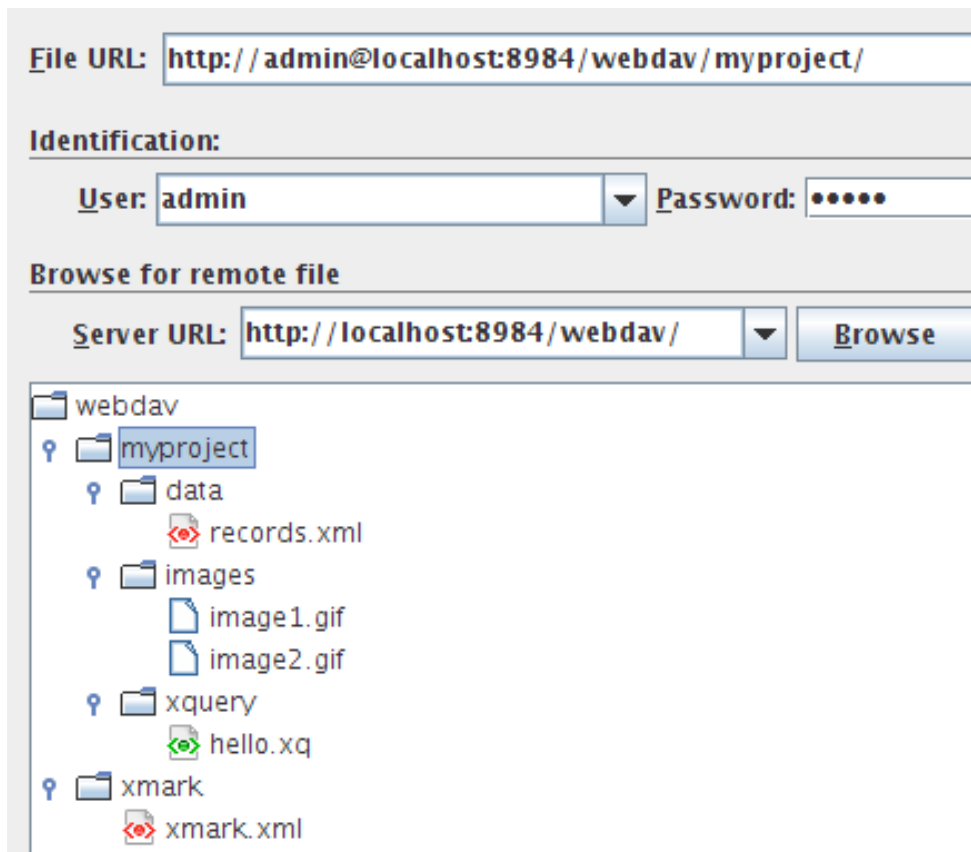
File URL: http://admin@localhost:8984/webdav/myproject/

Identification:

User: admin

Password: •••••

Browse for remote file

Server URL: http://localhost:8984/webdav/

Browse

webdav
myproject
data
records.xml
images
image1.gif
image2.gif
xquery
hello.xq
xmark
xmark.xml